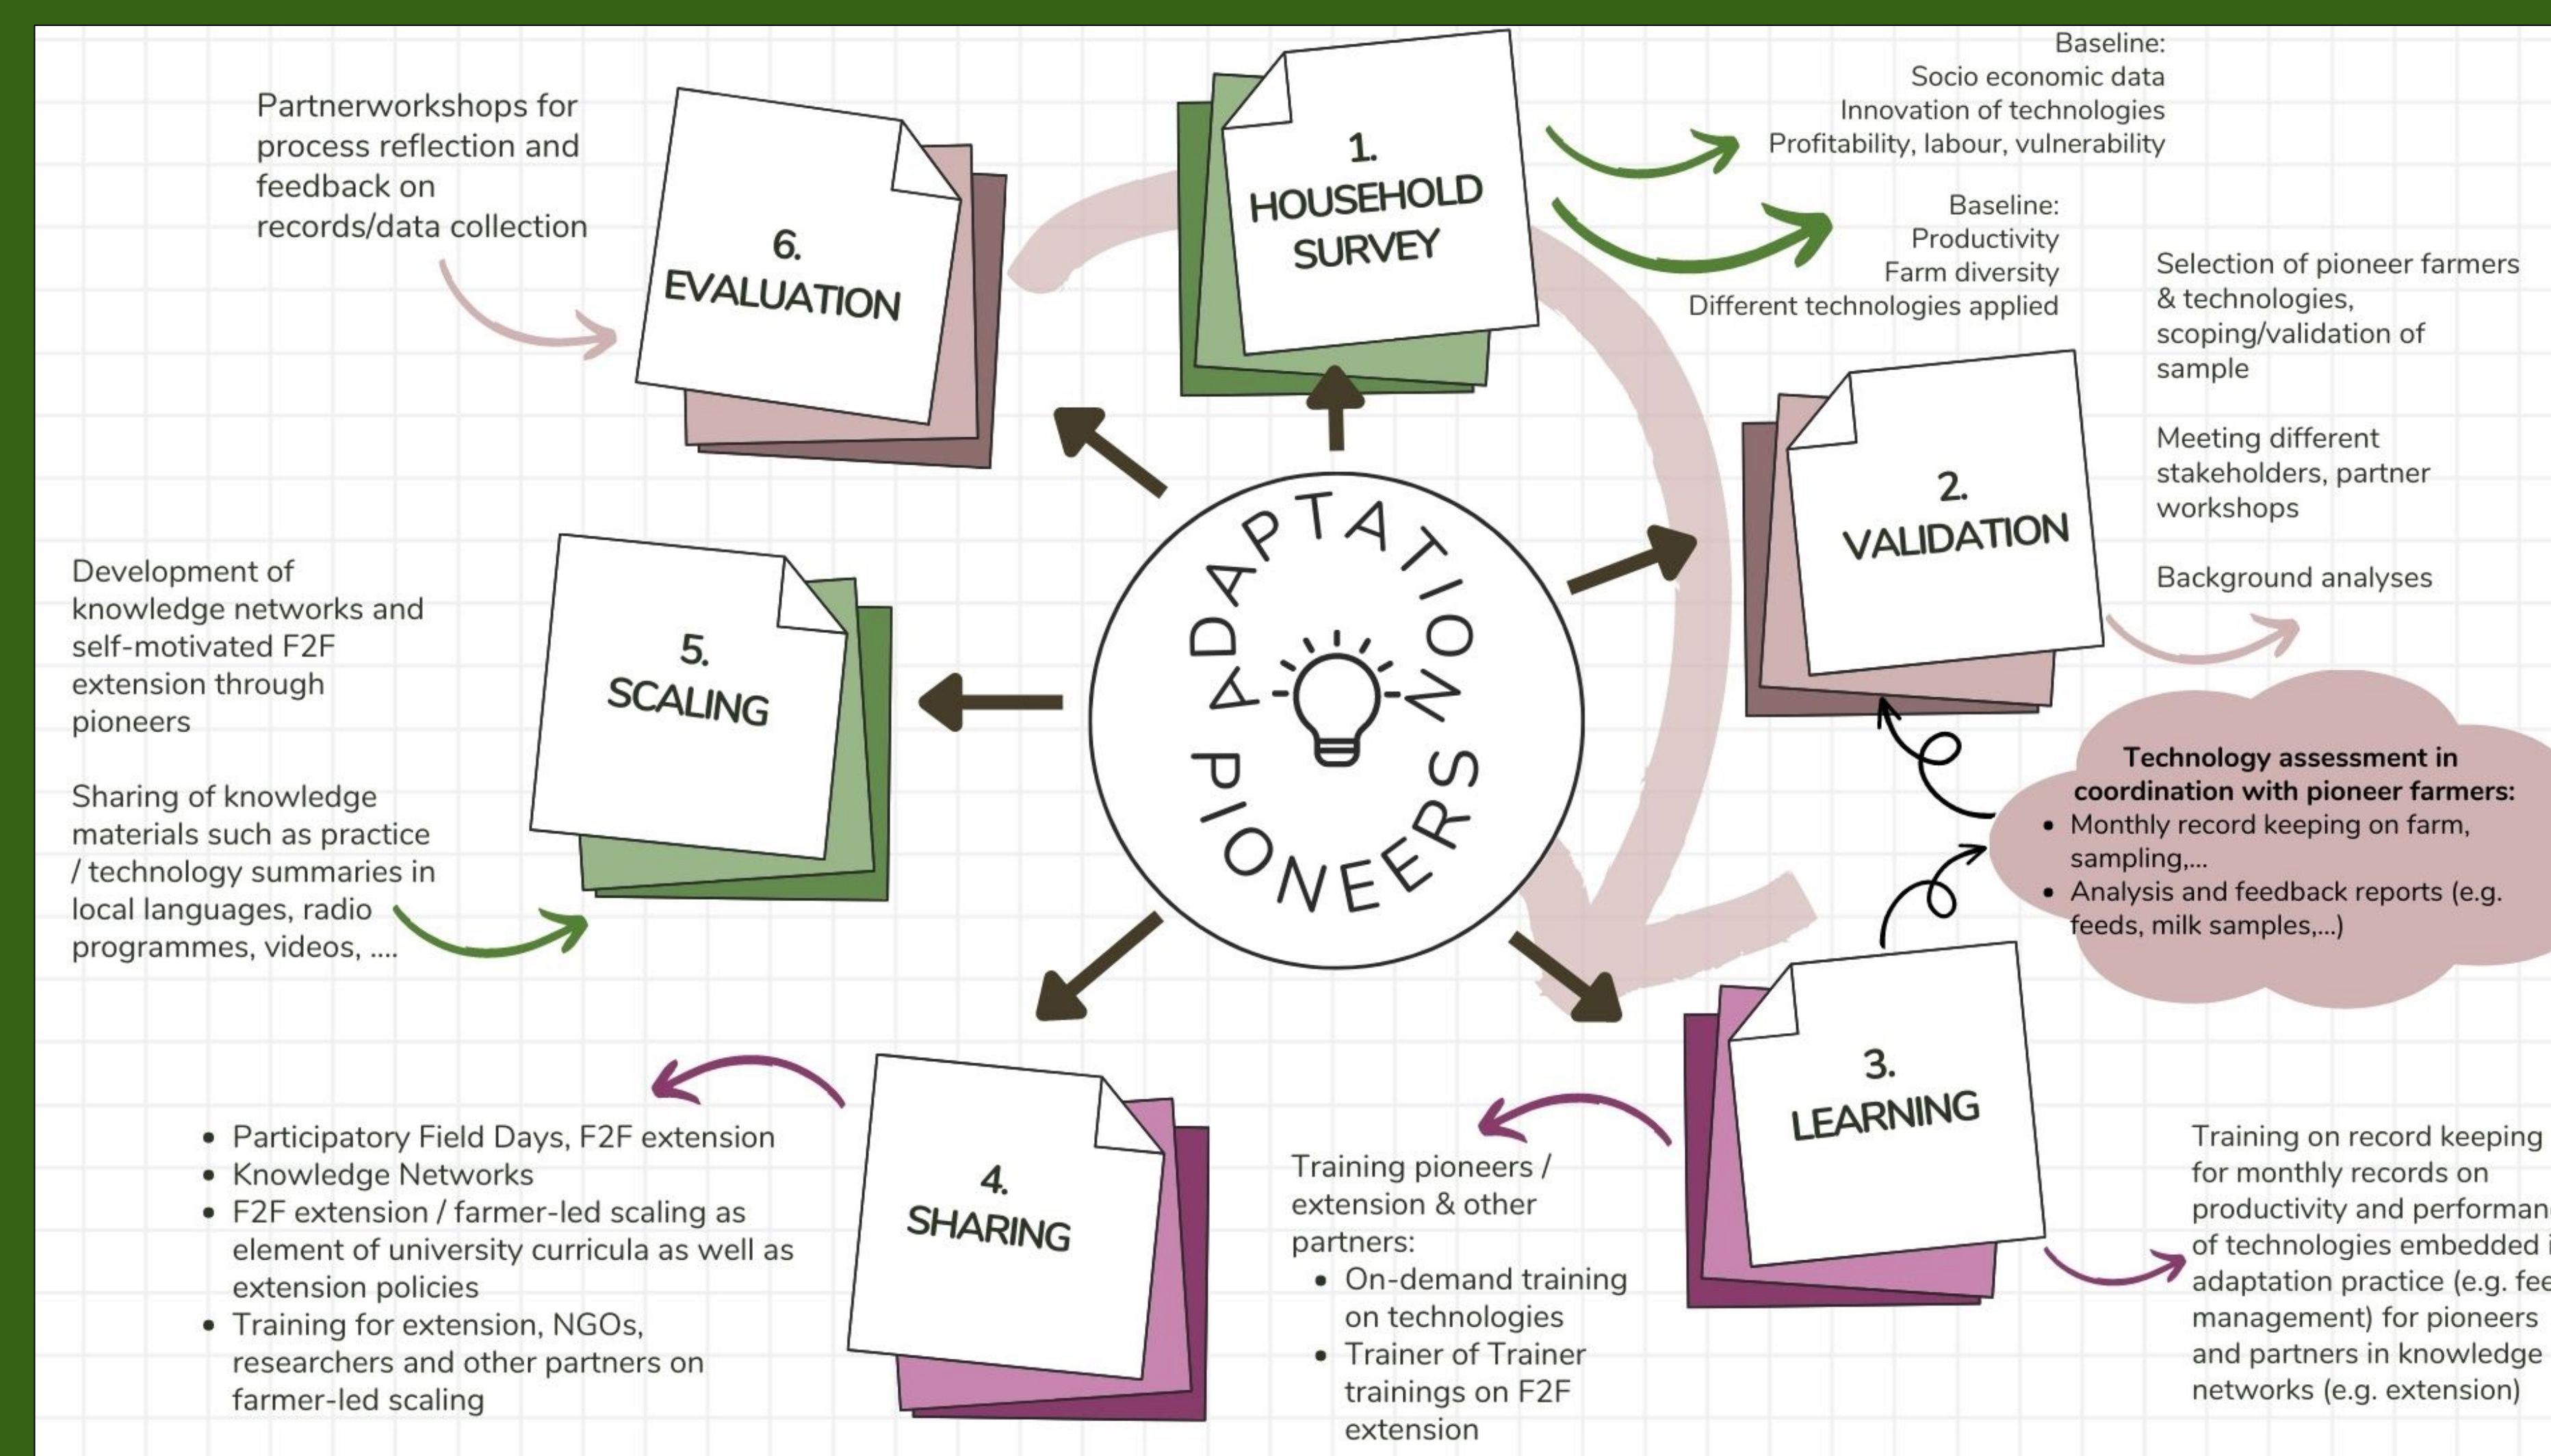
Partnerworkshops for process reflection and feedback on records/data collection

6.
EVALUATION

1.
HOUSEHOLD SURVEY

Baseline:
Socio economic data
Innovation of technologies
Profitability, labour, vulnerability

Baseline:
Productivity
Farm diversity
Different technologies applied

Selection of pioneer farmers & technologies, scoping/validation of sample

Meeting different stakeholders, partner workshops

Background analyses

2.
VALIDATION

ADAPTATION PIONEERS

Development of knowledge networks and self-motivated F2F extension through pioneers

Sharing of knowledge materials such as practice / technology summaries in local languages, radio programmes, videos, ....

5.
SCALING

Technology assessment in coordination with pioneer farmers:
• Monthly record keeping on farm, sampling,...
• Analysis and feedback reports (e.g. feeds, milk samples,...)

3.
LEARNING

4.
SHARING

• Participatory Field Days, F2F extension
• Knowledge Networks
• F2F extension / farmer-led scaling as element of university curricula as well as extension policies
• Training for extension, NGOs, researchers and other partners on farmer-led scaling

Training pioneers / extension & other partners:
• On-demand training on technologies
• Trainer of Trainer trainings on F2F extension

Training on record keeping for monthly records on productivity and performan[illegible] of technologies embedded i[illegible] adaptation practice (e.g. fee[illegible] management) for pioneers and partners in knowledge networks (e.g. extension)